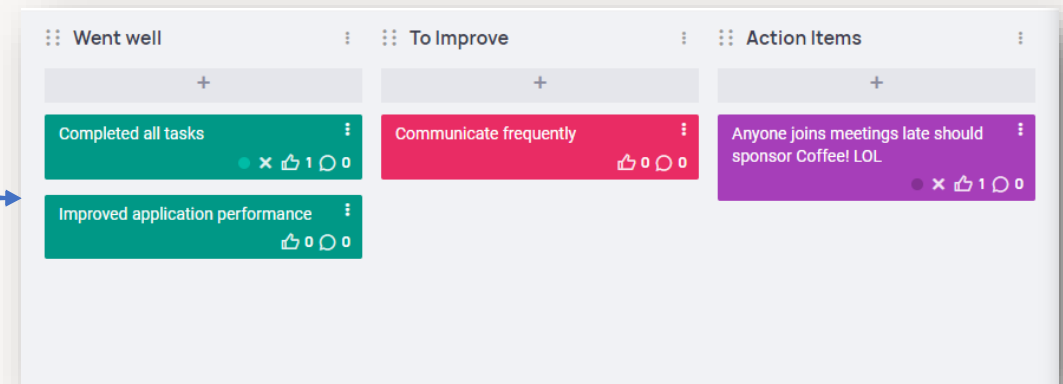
Went well

+

Completed all tasks

✕ 1 0

Improved application performance

0 0

To Improve

+

Communicate frequently

0 0

Action Items

+

Anyone joins meetings late should sponsor Coffee! LOL

✕ 1 0